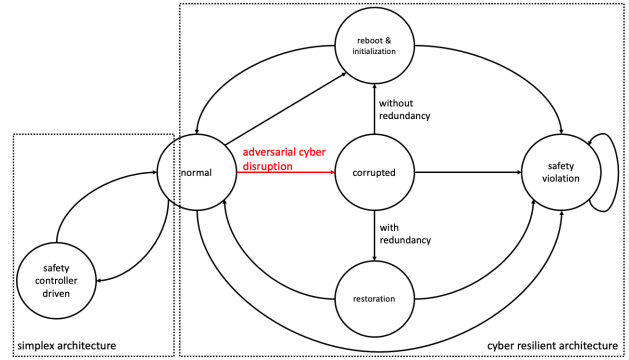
reboot & initialization

without redundancy

normal

adversarial cyber disruption

corrupted

safety violation

with redundancy

safety controller driven

restoration

simplex architecture

cyber resilient architecture